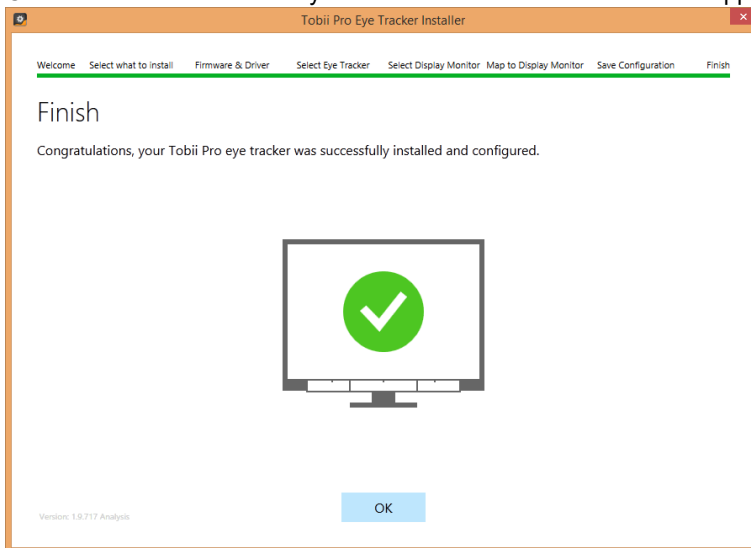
Tobii Pro Eye Tracker Installer

Welcome Select what to install Firmware & Driver Select Eye Tracker Select Display Monitor Map to Display Monitor Save Configuration Finish

Finish

Congratulations, your Tobii Pro eye tracker was successfully installed and configured.

Version: 1.9.717 Analysis

OK